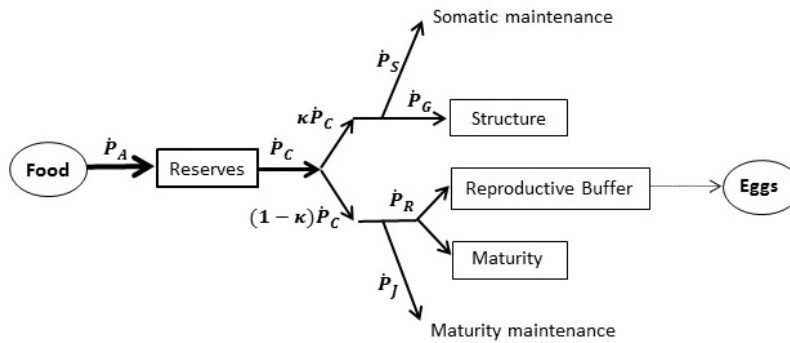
Somatic maintenance

$\dot{P}_S$

$\dot{P}_G$

Structure

Food

$\dot{P}_A$

Reserves

$\dot{P}_C$

$\kappa\dot{P}_C$

$\dot{P}_R$

Reproductive Buffer

Eggs

$(1-\kappa)\dot{P}_C$

Maturity

$\dot{P}_J$

Maturity maintenance